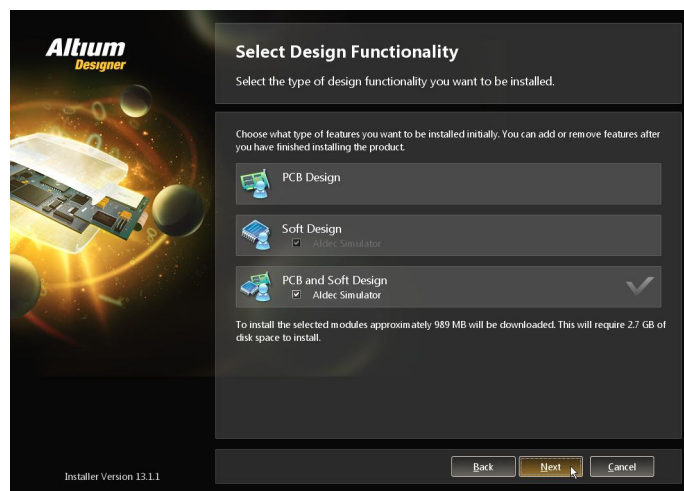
Altium
Designer

Select Design Functionality

Select the type of design functionality you want to be installed.

Choose what type of features you want to be installed initially. You can add or remove features after you have finished installing the product.

PCB Design

Soft Design
Aldec Simulator

PCB and Soft Design
Aldec Simulator

To install the selected modules approximately 989 MB will be downloaded. This will require 2.7 GB of disk space to install.

Installer Version 13.1.1

Back
Next
Cancel